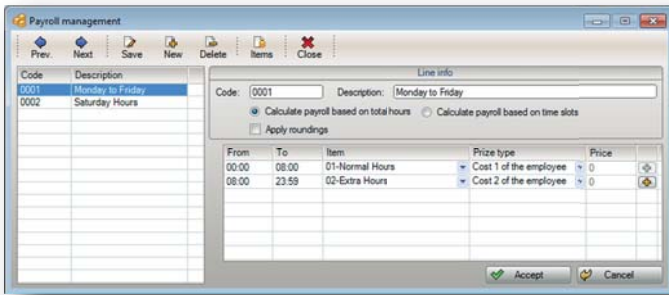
Payroll management

Prev. Next Save New Delete Items Close

| Code | Description |
|---|---|
| 0001 | Monday to Friday |
| 0002 | Saturday Hours |

Line info

Code: 0001 Description: Monday to Friday

Calculate payroll based on total hours Calculate payroll based on time slots

Apply roundings

| From | To | Item | Prize type | Price |
|---|---|---|---|---|
| 00:00 | 08:00 | 01-Normal Hours | Cost 1 of the employee | 0 |
| 08:00 | 23:59 | 02-Extra Hours | Cost 2 of the employee | 0 |

Accept Cancel